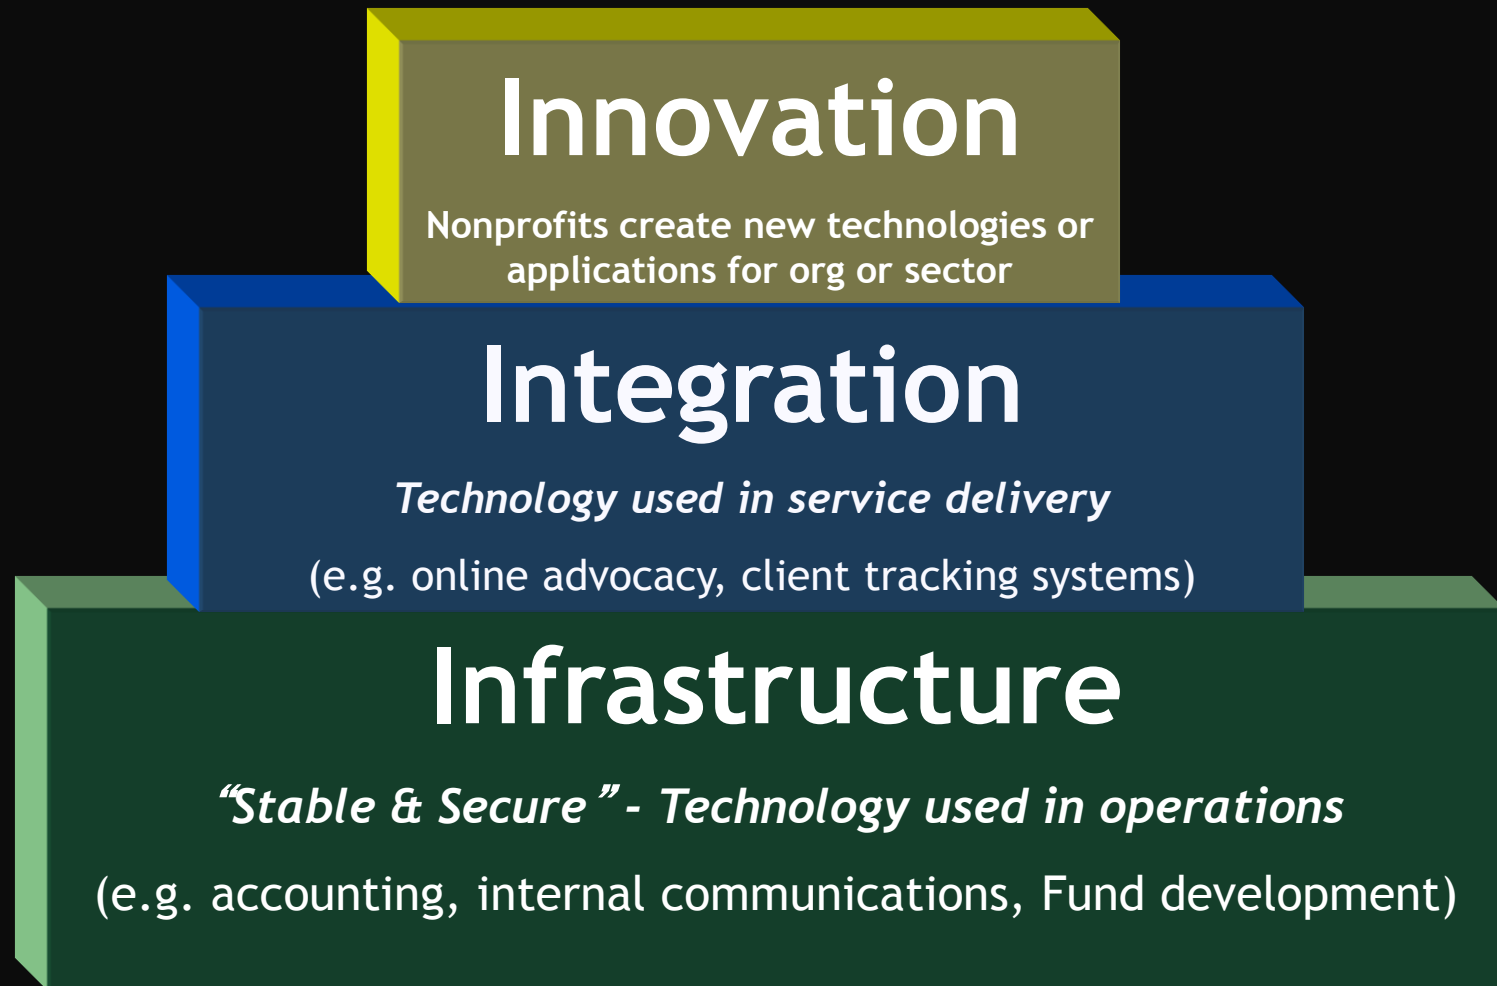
Innovation

Nonprofits create new technologies or applications for org or sector

Integration

*Technology used in service delivery*

(e.g. online advocacy, client tracking systems)

Infrastructure

*"Stable & Secure" - Technology used in operations*

(e.g. accounting, internal communications, Fund development)